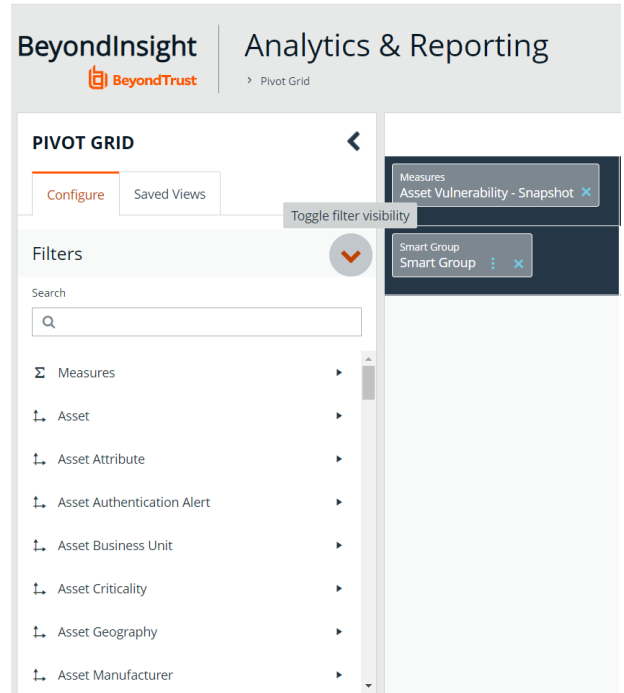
BeyondInsight
BeyondTrust

Analytics & Reporting
› Pivot Grid

PIVOT GRID

Configure
Saved Views

Toggle filter visibility

Filters

Search

Σ Measures
Asset
Asset Attribute
Asset Authentication Alert
Asset Business Unit
Asset Criticality
Asset Geography
Asset Manufacturer

Measures
Asset Vulnerability - Snapshot

Smart Group
Smart Group